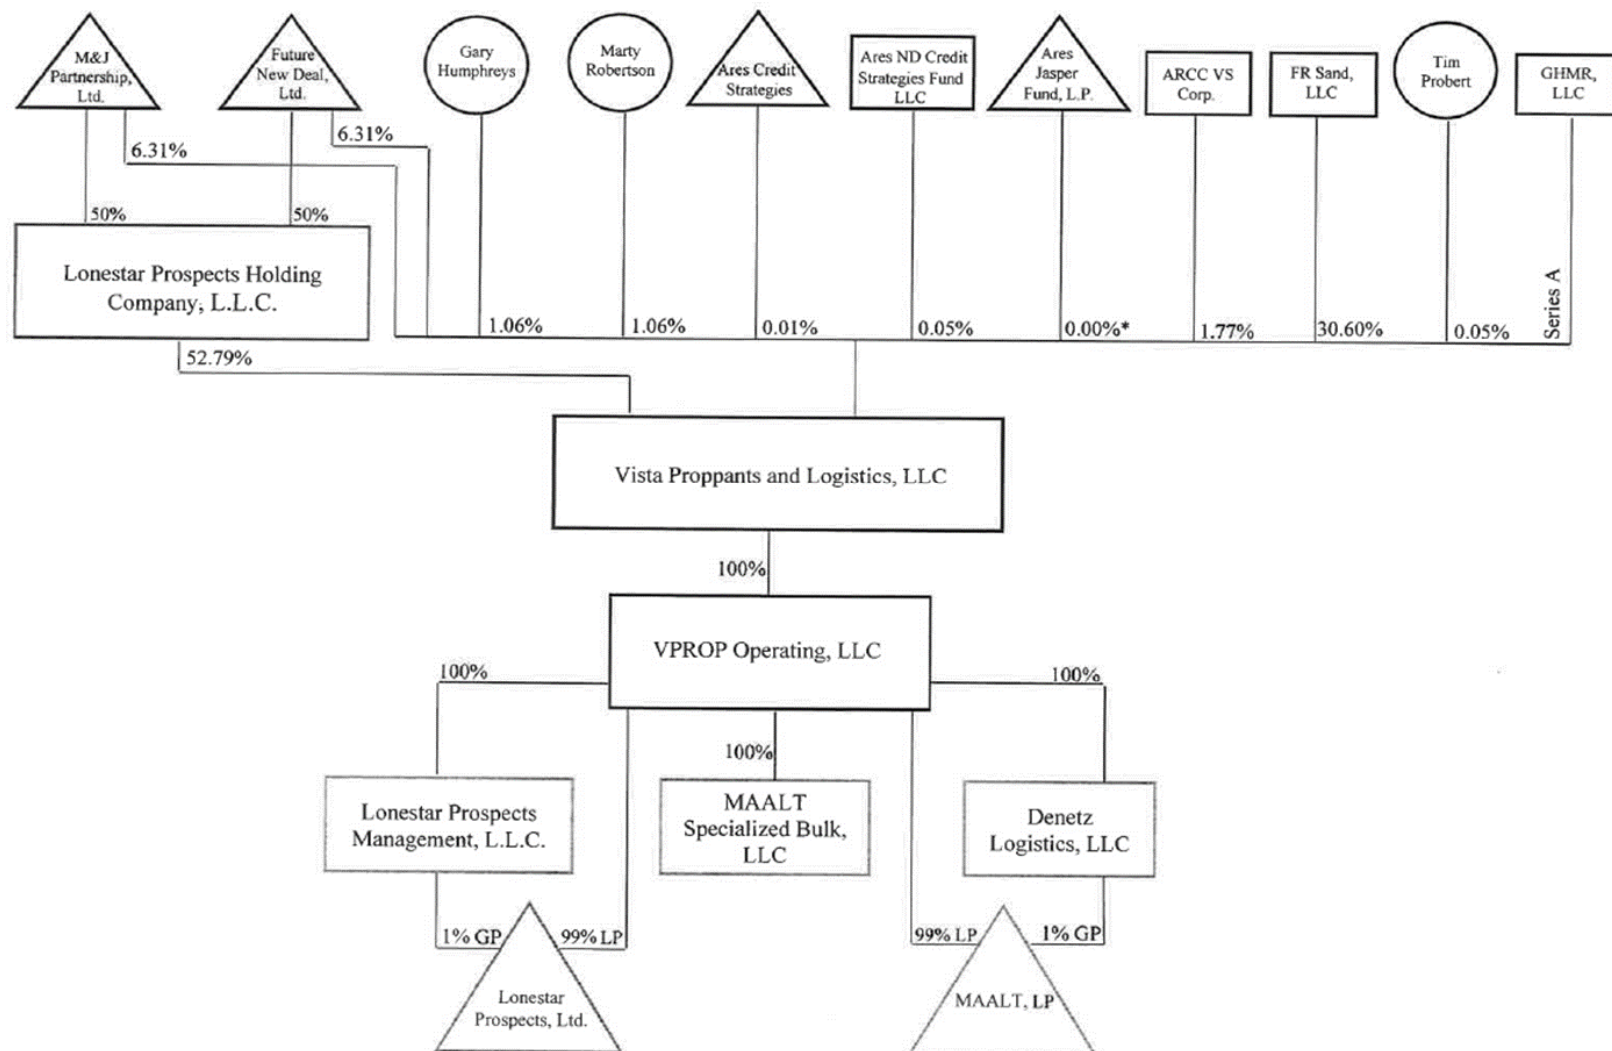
M&J Partnership, Ltd.

Future New Deal, Ltd.

Gary Humphreys

Marty Robertson

Ares Credit Strategies

Ares ND Credit Strategies Fund LLC

Ares Jasper Fund, L.P.

ARCC VS Corp.

FR Sand, LLC

Tim Probert

GHMR, LLC

6.31%

6.31%

50%

50%

Lonestar Prospects Holding Company, L.L.C.

1.06%

1.06%

0.01%

0.05%

0.00%*

1.77%

30.60%

0.05%

Series A

52.79%

Vista Proppants and Logistics, LLC

100%

VPROP Operating, LLC

100%

100%

100%

Lonestar Prospects Management, L.L.C.

MAALT Specialized Bulk, LLC

Denetz Logistics, LLC

1% GP

99% LP

99% LP

1% GP

Lonestar Prospects, Ltd.

MAALT, LP